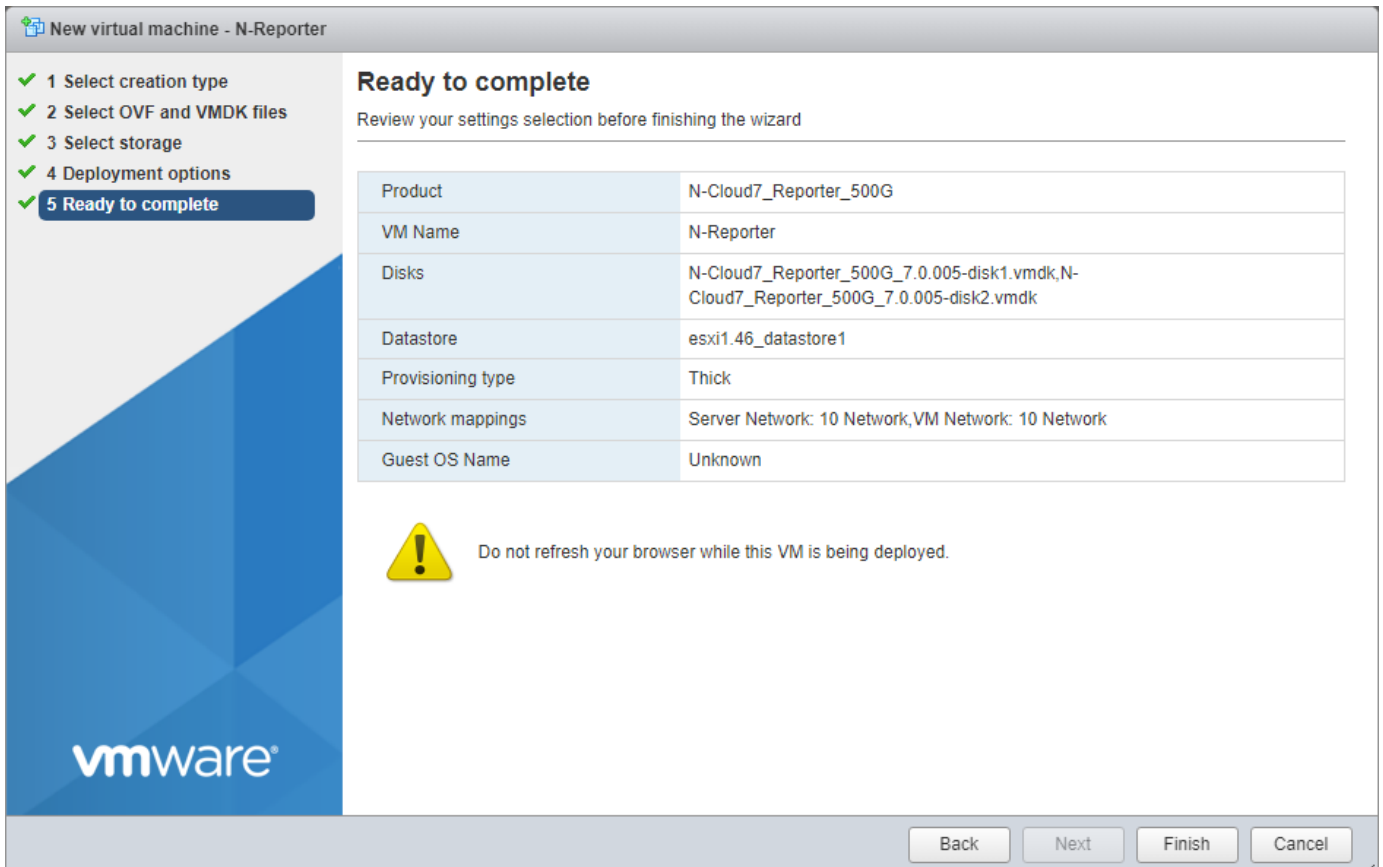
New virtual machine - N-Reporter

1 Select creation type
2 Select OVF and VMDK files
3 Select storage
4 Deployment options
5 Ready to complete

Ready to complete

Review your settings selection before finishing the wizard

| Product | N-Cloud7_Reporter_500G |
|---|---|
| VM Name | N-Reporter |
| Disks | N-Cloud7_Reporter_500G_7.0.005-disk1.vmdk,N-Cloud7_Reporter_500G_7.0.005-disk2.vmdk |
| Datastore | esxi1.46_datastore1 |
| Provisioning type | Thick |
| Network mappings | Server Network: 10 Network,VM Network: 10 Network |
| Guest OS Name | Unknown |

Do not refresh your browser while this VM is being deployed.

vmware®

Back Next Finish Cancel